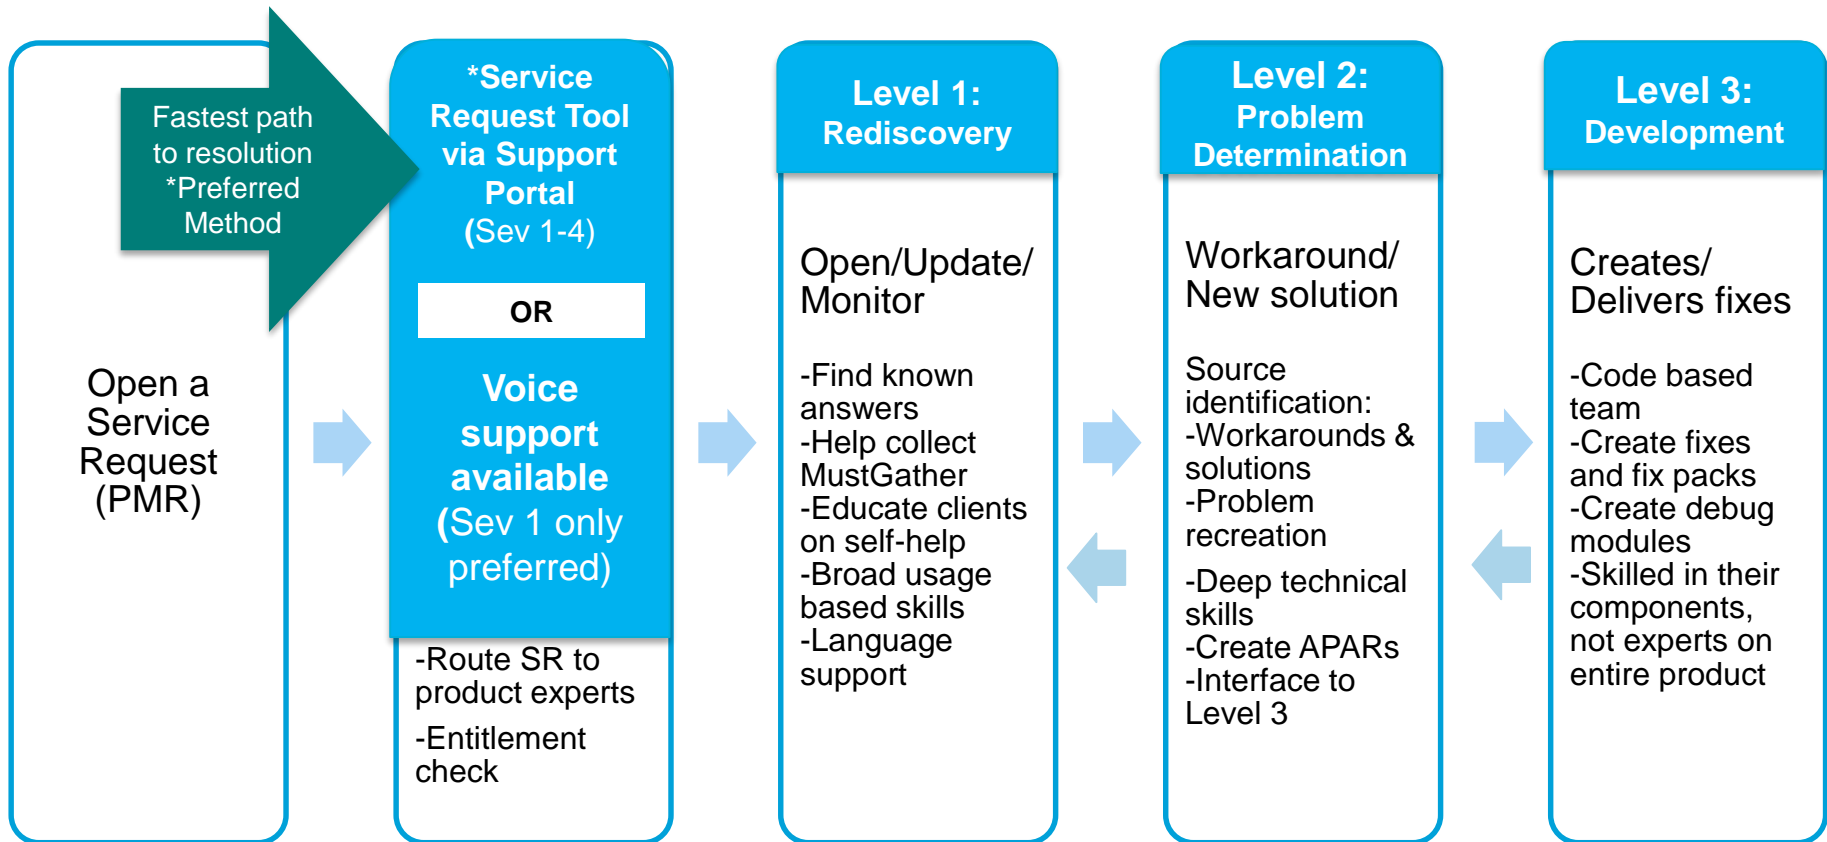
Fastest path to resolution *Preferred Method

Open a Service Request (PMR)

*Service Request Tool via Support Portal (Sev 1-4)

OR

Voice support available (Sev 1 only preferred)

-Route SR to product experts

-Entitlement check

Level 1: Rediscovery

Open/Update/ Monitor

-Find known answers
-Help collect MustGather
-Educate clients on self-help
-Broad usage based skills
-Language support

Level 2: Problem Determination

Workaround/ New solution

Source identification:
-Workarounds & solutions
-Problem recreation

-Deep technical skills
-Create APARs
-Interface to Level 3

Level 3: Development

Creates/ Delivers fixes

-Code based team
-Create fixes and fix packs
-Create debug modules
-Skilled in their components, not experts on entire product